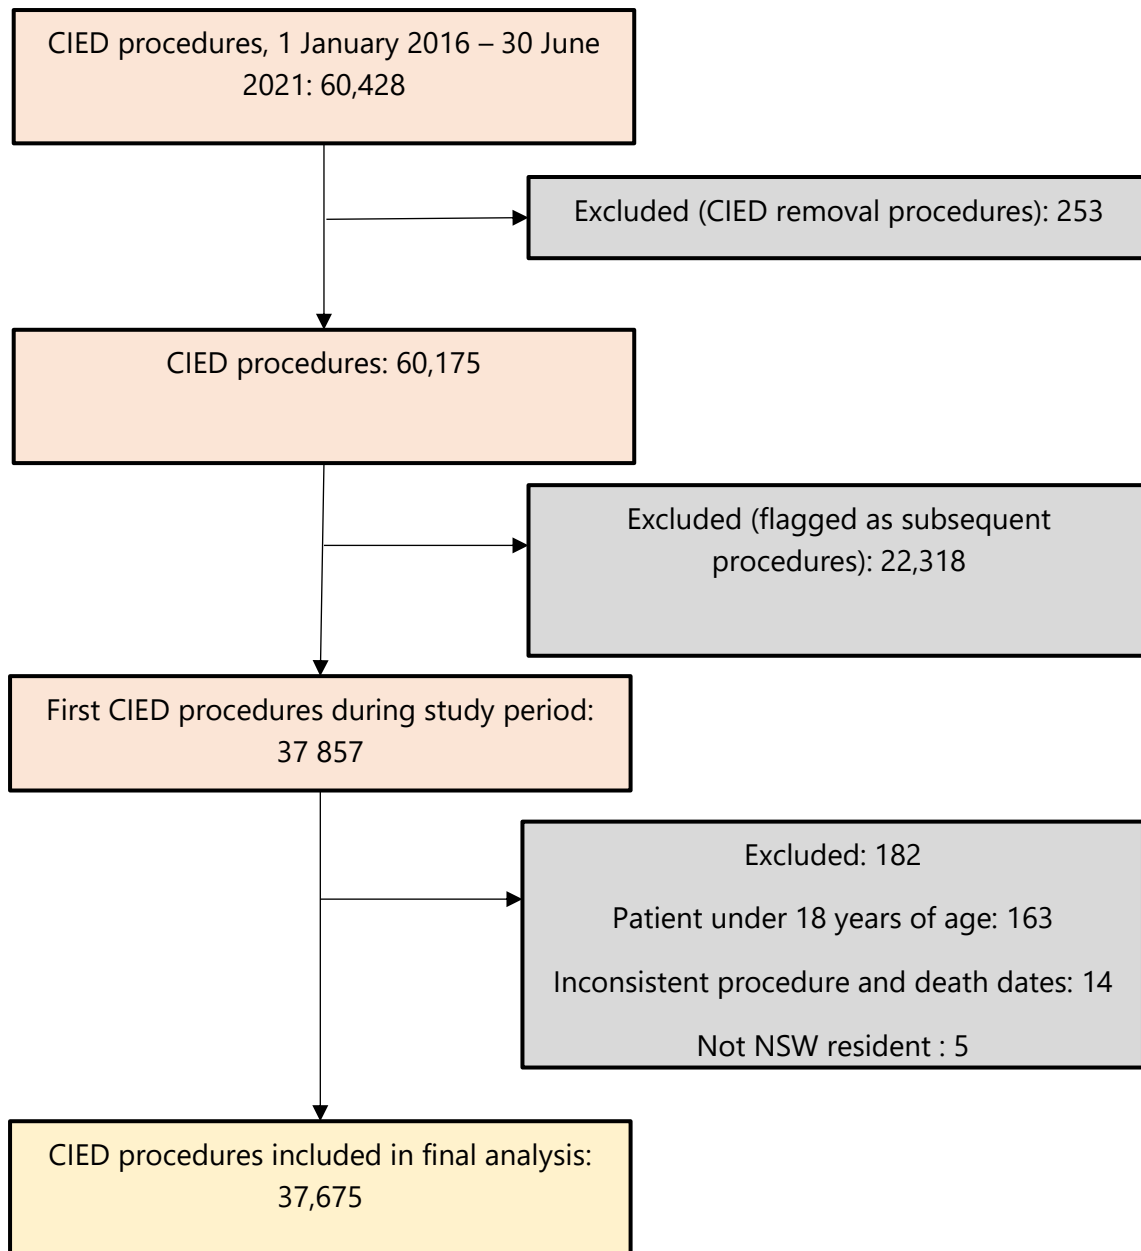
CIED procedures, 1 January 2016 – 30 June 2021: 60,428

Excluded (CIED removal procedures): 253

CIED procedures: 60,175

Excluded (flagged as subsequent procedures): 22,318

First CIED procedures during study period: 37 857

Excluded: 182

Patient under 18 years of age: 163

Inconsistent procedure and death dates: 14

Not NSW resident : 5

CIED procedures included in final analysis: 37,675